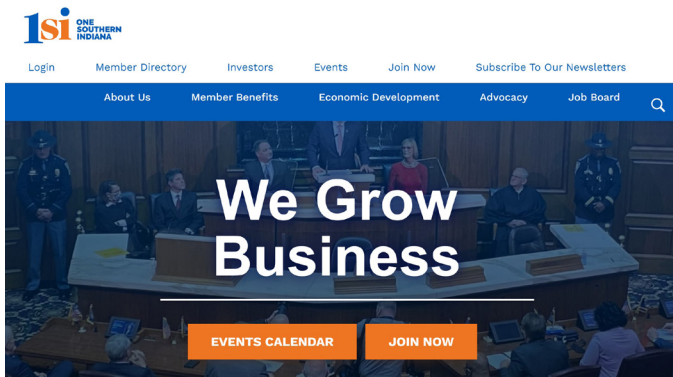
1si ONE SOUTHERN INDIANA

Login Member Directory Investors Events Join Now Subscribe To Our Newsletters

About Us Member Benefits Economic Development Advocacy Job Board

We Grow Business

EVENTS CALENDAR JOIN NOW